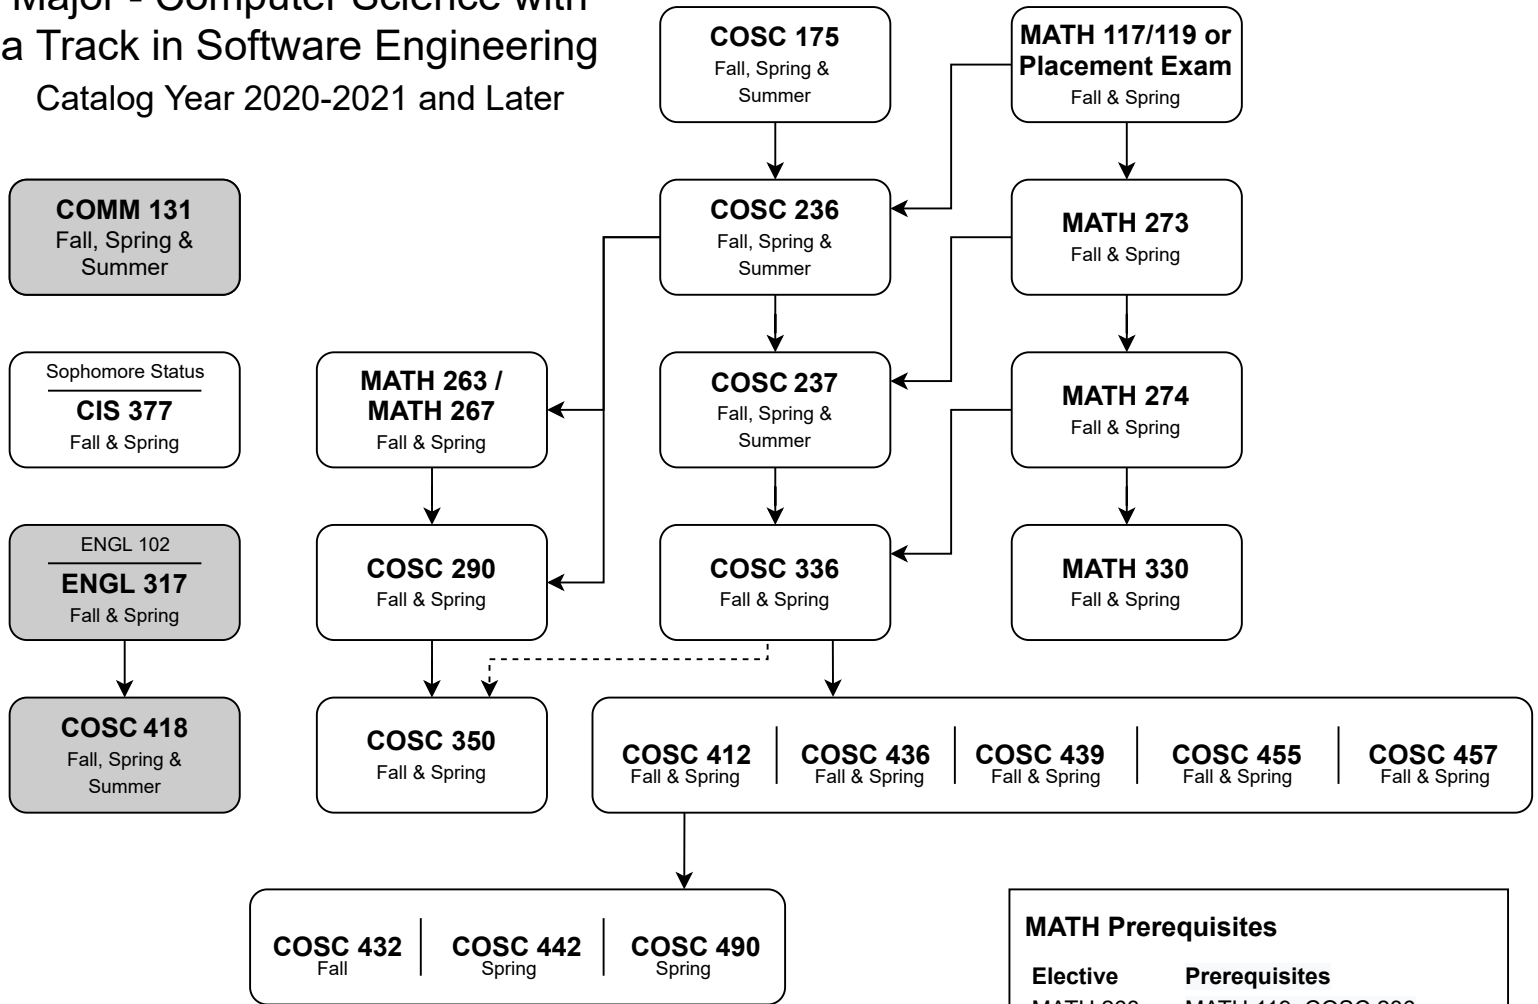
Major - Computer Science with a Track in Software Engineering
Catalog Year 2020-2021 and Later

COSC 175
Fall, Spring & Summer

MATH 117/119 or Placement Exam
Fall & Spring

COMM 131
Fall, Spring & Summer

COSC 236
Fall, Spring & Summer

MATH 273
Fall & Spring

Sophomore Status
CIS 377
Fall & Spring

MATH 263 / MATH 267
Fall & Spring

COSC 237
Fall, Spring & Summer

MATH 274
Fall & Spring

ENGL 102
ENGL 317
Fall & Spring

COSC 290
Fall & Spring

COSC 336
Fall & Spring

MATH 330
Fall & Spring

COSC 418
Fall, Spring & Summer

COSC 350
Fall & Spring

COSC 412
Fall & Spring

COSC 436
Fall & Spring

COSC 439
Fall & Spring

COSC 455
Fall & Spring

COSC 457
Fall & Spring

COSC 432
Fall

COSC 442
Spring

COSC 490
Spring

MATH Prerequisites

Elective Prerequisites
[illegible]